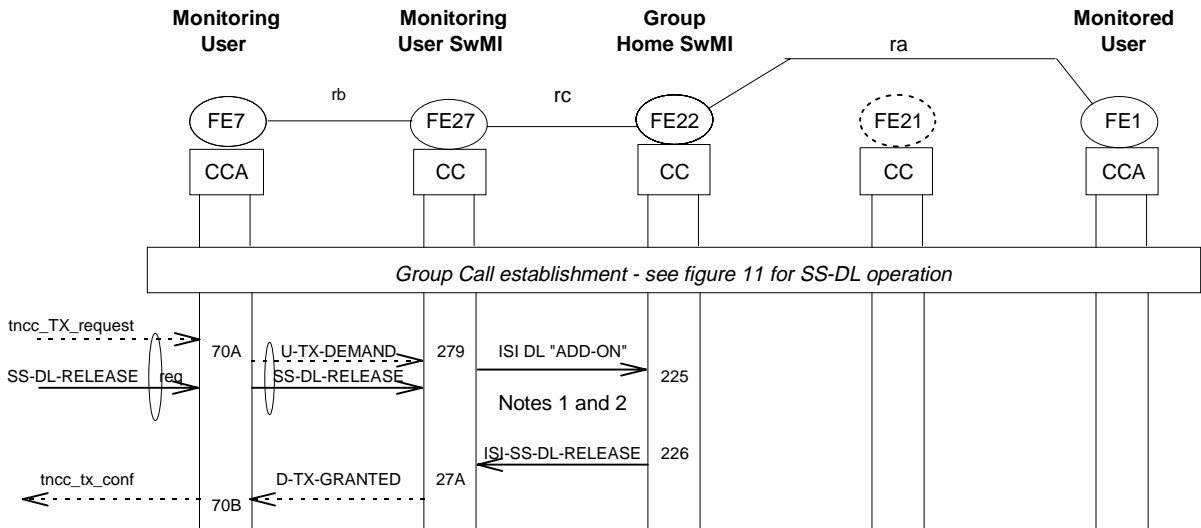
Monitoring User

Monitoring User SwMI

Group Home SwMI

Monitored User

ra

rb

rc

FE7

FE27

FE22

FE21

FE1

CCA

CC

CC

CC

CCA

Group Call establishment - see figure 11 for SS-DL operation

tncc_TX_request

70A

U-TX-DEMAND

279

ISI DL "ADD-ON"

SS-DL-RELEASE

req

SS-DL-RELEASE

225

Notes 1 and 2

ISI-SS-DL-RELEASE

226

tncc_tx_conf

D-TX-GRANTED

27A

70B